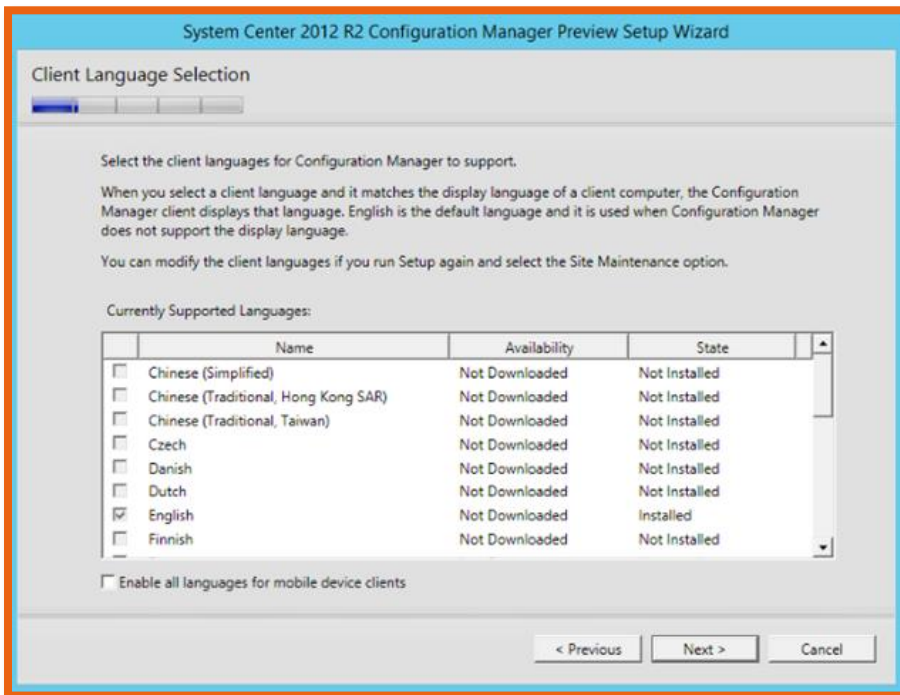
System Center 2012 R2 Configuration Manager Preview Setup Wizard

Client Language Selection

Select the client languages for Configuration Manager to support.

When you select a client language and it matches the display language of a client computer, the Configuration Manager client displays that language. English is the default language and it is used when Configuration Manager does not support the display language.

You can modify the client languages if you run Setup again and select the Site Maintenance option.

Currently Supported Languages:

| | Name | Availability | State |
|---|---|---|---|
| ☐ | Chinese (Simplified) | Not Downloaded | Not Installed |
| ☐ | Chinese (Traditional, Hong Kong SAR) | Not Downloaded | Not Installed |
| ☐ | Chinese (Traditional, Taiwan) | Not Downloaded | Not Installed |
| ☐ | Czech | Not Downloaded | Not Installed |
| ☐ | Danish | Not Downloaded | Not Installed |
| ☐ | Dutch | Not Downloaded | Not Installed |
| ☑ | English | Not Downloaded | Installed |
| ☐ | Finnish | Not Downloaded | Not Installed |

☐ Enable all languages for mobile device clients

< Previous | Next > | Cancel